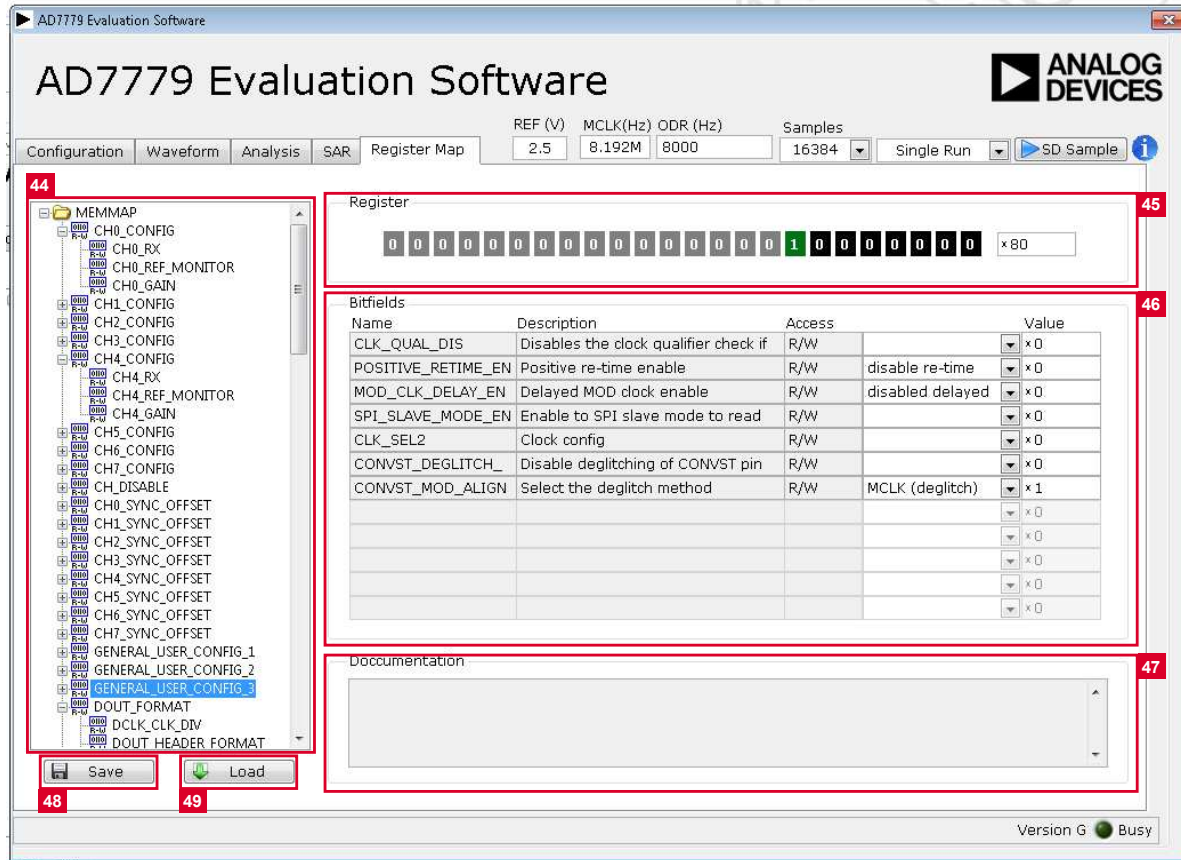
AD7779 Evaluation Software

AD7779 Evaluation Software

ANALOG DEVICES

Configuration | Waveform | Analysis | SAR | Register Map

REF (V) 2.5 MCLK(Hz) 8.192M ODR (Hz) 8000 Samples 16384 Single Run SD Sample

44

MEMMAP
CH0_CONFIG
CH0_RX
CH0_REF_MONITOR
CH0_GAIN
CH1_CONFIG
CH2_CONFIG
CH3_CONFIG
CH4_CONFIG
CH4_RX
CH4_REF_MONITOR
CH4_GAIN
CH5_CONFIG
CH6_CONFIG
CH7_CONFIG
CH_DISABLE
CH0_SYNC_OFFSET
CH1_SYNC_OFFSET
CH2_SYNC_OFFSET
CH3_SYNC_OFFSET
CH4_SYNC_OFFSET
CH5_SYNC_OFFSET
CH6_SYNC_OFFSET
CH7_SYNC_OFFSET
GENERAL_USER_CONFIG_1
GENERAL_USER_CONFIG_2
GENERAL_USER_CONFIG_3
DOUT_FORMAT
DCLK_CLK_DIV
DOUT_HEADER_FORMAT

45

Register

0 0 0 0 0 0 0 0 0 0 0 0 0 0 0 0 1 0 0 0 0 0 0 0 x80

46

Bitfields

| Name | Description | Access | | Value |
|---|---|---|---|---|
| CLK_QUAL_DIS | Disables the clock qualifier check if | R/W | | x0 |
| POSITIVE_RETIME_EN | Positive re-time enable | R/W | disable re-time | x0 |
| MOD_CLK_DELAY_EN | Delayed MOD clock enable | R/W | disabled delayed | x0 |
| SPI_SLAVE_MODE_EN | Enable to SPI slave mode to read | R/W | | x0 |
| CLK_SEL2 | Clock config | R/W | | x0 |
| CONVST_DEGLITCH_ | Disable deglitching of CONVST pin | R/W | | x0 |
| CONVST_MOD_ALIGN | Select the deglitch method | R/W | MCLK (deglitch) | x1 |
| | | | | x0 |
| | | | | x0 |
| | | | | x0 |
| | | | | x0 |
| | | | | x0 |

47

Doccumentation

Save
Load

48
49

Version G Busy